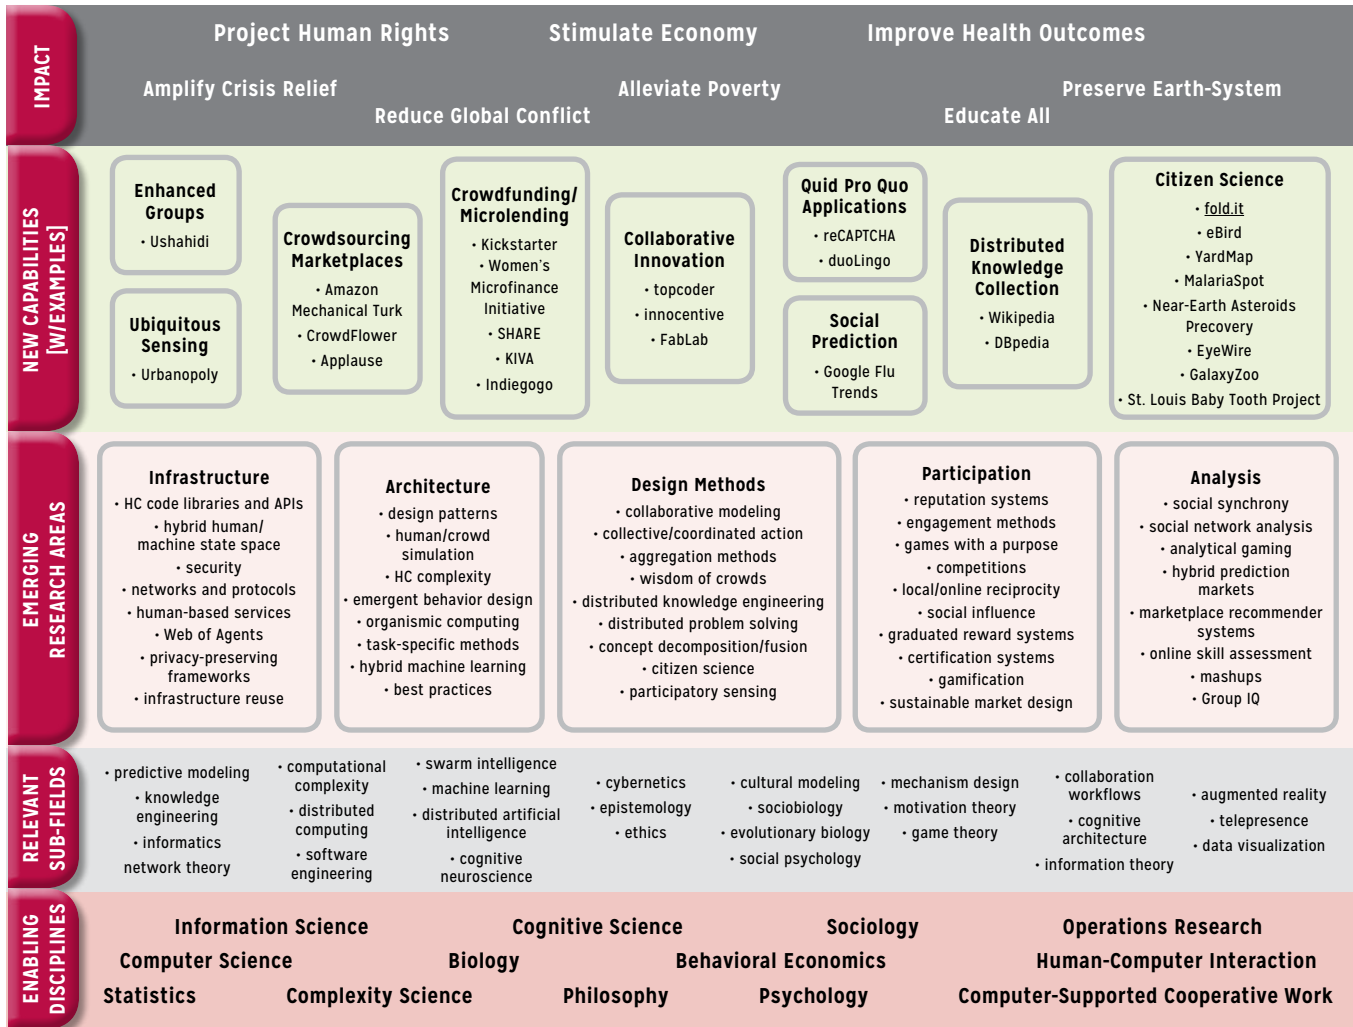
IMPACT

Project Human Rights Stimulate Economy Improve Health Outcomes

Amplify Crisis Relief Alleviate Poverty Preserve Earth-System

Reduce Global Conflict Educate All

NEW CAPABILITIES [W/EXAMPLES]

Enhanced Groups
• Ushahidi

Ubiquitous Sensing
• Urbanopoly

Crowdsourcing Marketplaces
• Amazon Mechanical Turk
• CrowdFlower
• Applause

Crowdfunding/ Microlending
• Kickstarter
• Women's Microfinance Initiative
• SHARE
• KIVA
• Indiegogo

Collaborative Innovation
• topcoder
• innocentive
• FabLab

Quid Pro Quo Applications
• reCAPTCHA
• duoLingo

Social Prediction
• Google Flu Trends

Distributed Knowledge Collection
• Wikipedia
• DBpedia

Citizen Science
• fold.it
• eBird
• YardMap
• MalariaSpot
• Near-Earth Asteroids Precovery
• EyeWire
• GalaxyZoo
• St. Louis Baby Tooth Project

EMERGING RESEARCH AREAS

Infrastructure
• HC code libraries and APIs
• hybrid human/ machine state space
• security
• networks and protocols
• human-based services
• Web of Agents
• privacy-preserving frameworks
• infrastructure reuse

Architecture
• design patterns
• human/crowd simulation
• HC complexity
• emergent behavior design
• organismic computing
• task-specific methods
• hybrid machine learning
• best practices

Design Methods
• collaborative modeling
• collective/coordinated action
• aggregation methods
• wisdom of crowds
• distributed knowledge engineering
• distributed problem solving
• concept decomposition/fusion
• citizen science
• participatory sensing

Participation
• reputation systems
• engagement methods
• games with a purpose
• competitions
• local/online reciprocity
• social influence
• graduated reward systems
• certification systems
• gamification
• sustainable market design

Analysis
• social synchrony
• social network analysis
• analytical gaming
• hybrid prediction markets
• marketplace recommender systems
• online skill assessment
• mashups
• Group IQ

RELEVANT SUB-FIELDS

• predictive modeling
• knowledge engineering
• informatics
network theory

• computational complexity
• distributed computing
• software engineering

• swarm intelligence
• machine learning
• distributed artificial intelligence
• cognitive neuroscience

• cybernetics
• epistemology
• ethics

• cultural modeling
• sociobiology
• evolutionary biology
• social psychology

• mechanism design
• motivation theory
• game theory

• collaboration workflows
• cognitive architecture
• information theory

• augmented reality
• telepresence
• data visualization

ENABLING DISCIPLINES

Information Science Cognitive Science Sociology Operations Research

Computer Science Biology Behavioral Economics Human-Computer Interaction

Statistics Complexity Science Philosophy Psychology Computer-Supported Cooperative Work